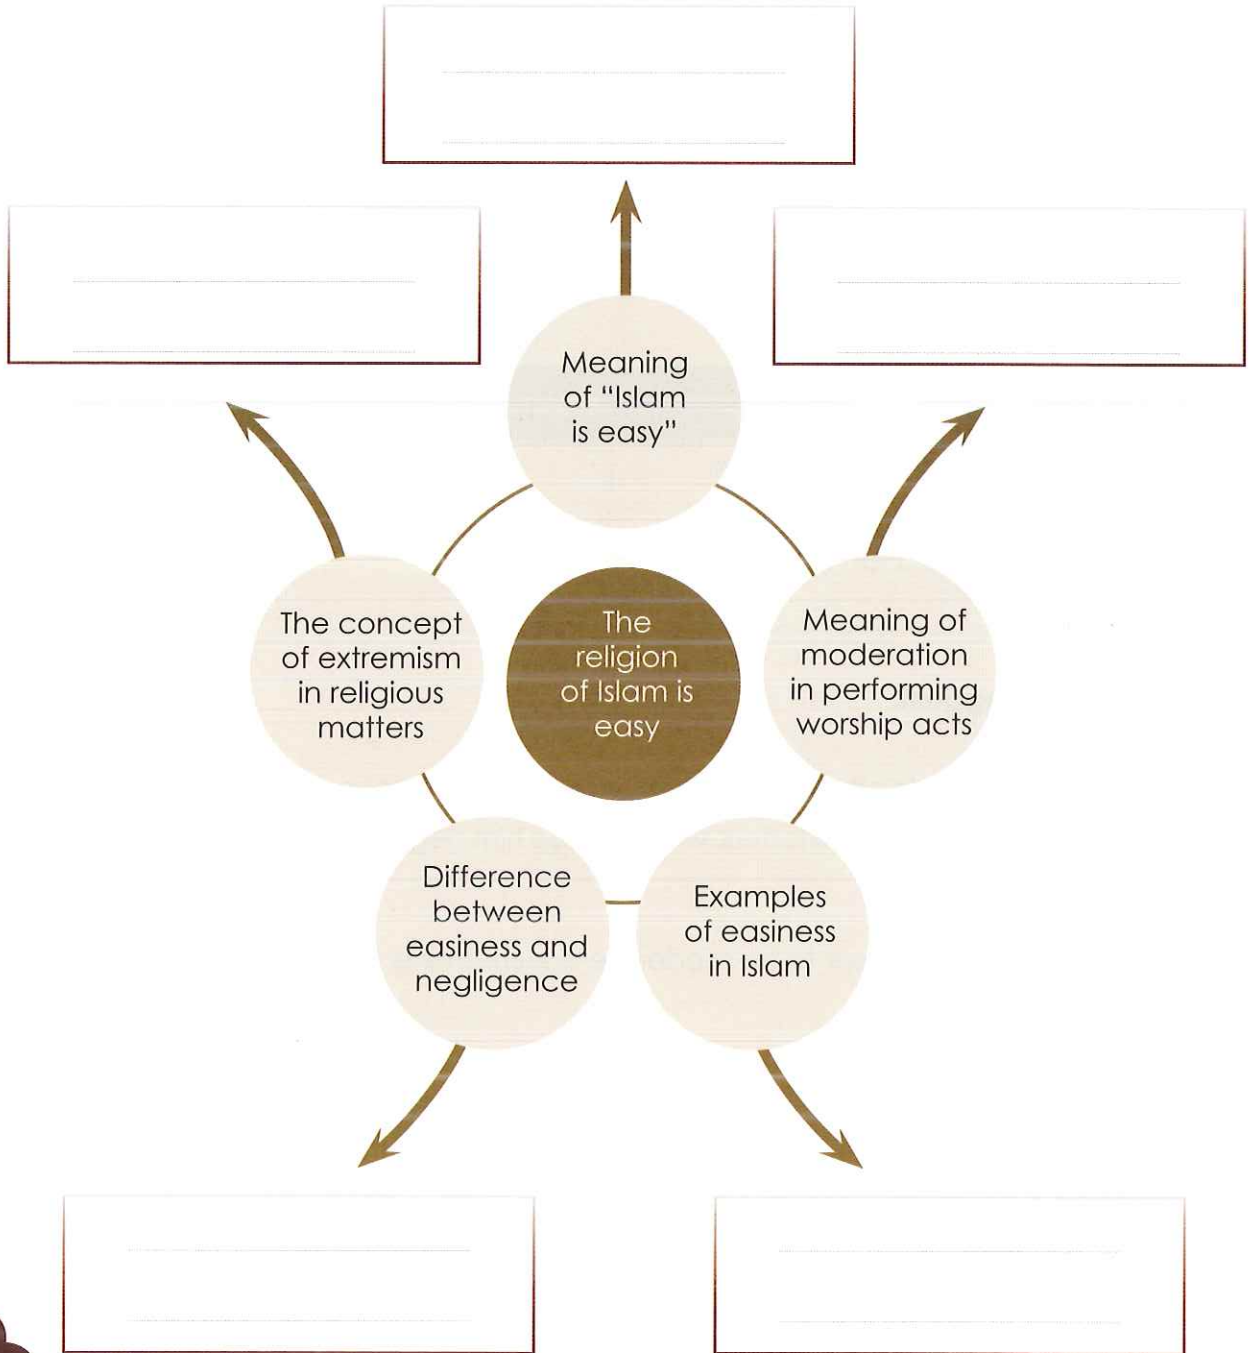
Meaning of "Islam is easy"

The concept of extremism in religious matters

The religion of Islam is easy

Meaning of moderation in performing worship acts

Difference between easiness and negligence

Examples of easiness in Islam